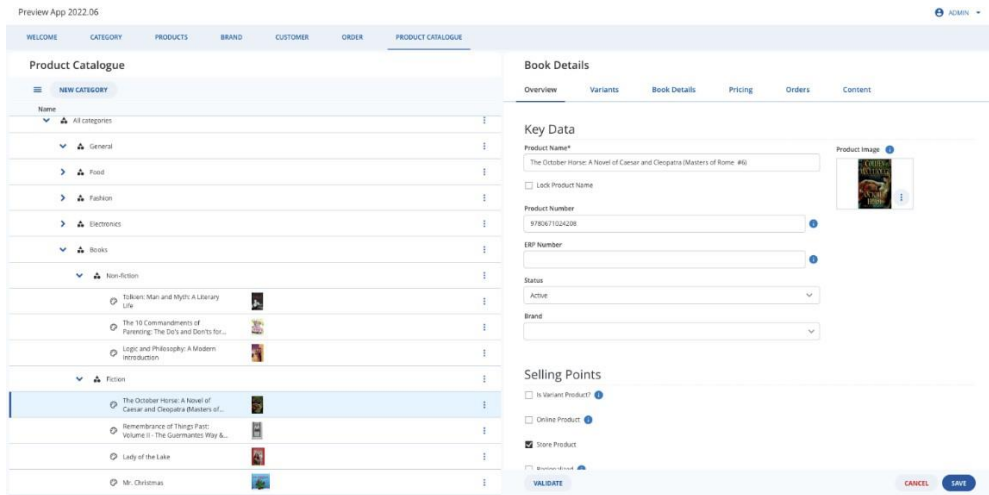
Preview App 2022.06

ADMIN

WELCOME CATEGORY PRODUCTS BRAND CUSTOMER ORDER PRODUCT CATALOGUE

Product Catalogue

NEW CATEGORY

Name

All categories

General

Food

Fashion

Electronics

Books

Non-fiction

Tolkien: Man and Myth: A Literary Life

The 10 Commandments of Parenting: The Do's and Don'ts for...

Logic and Philosophy: A Modern Introduction

Fiction

The October Horse: A Novel of Caesar and Cleopatra (Masters of...

Remembrance of Things Past: Volume II - The Guermantes Way &...

Lady of the Lake

Mr. Christmas

Book Details

Overview Variants Book Details Pricing Orders Content

Key Data

Product Name*

The October Horse: A Novel of Caesar and Cleopatra (Masters of Rome #6)

Lock Product Name

Product Number

9780671024208

ERP Number

Status

Active

Brand

Product Image

Selling Points

Is Variant Product?

Online Product

Store Product

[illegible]

VALIDATE

CANCEL SAVE